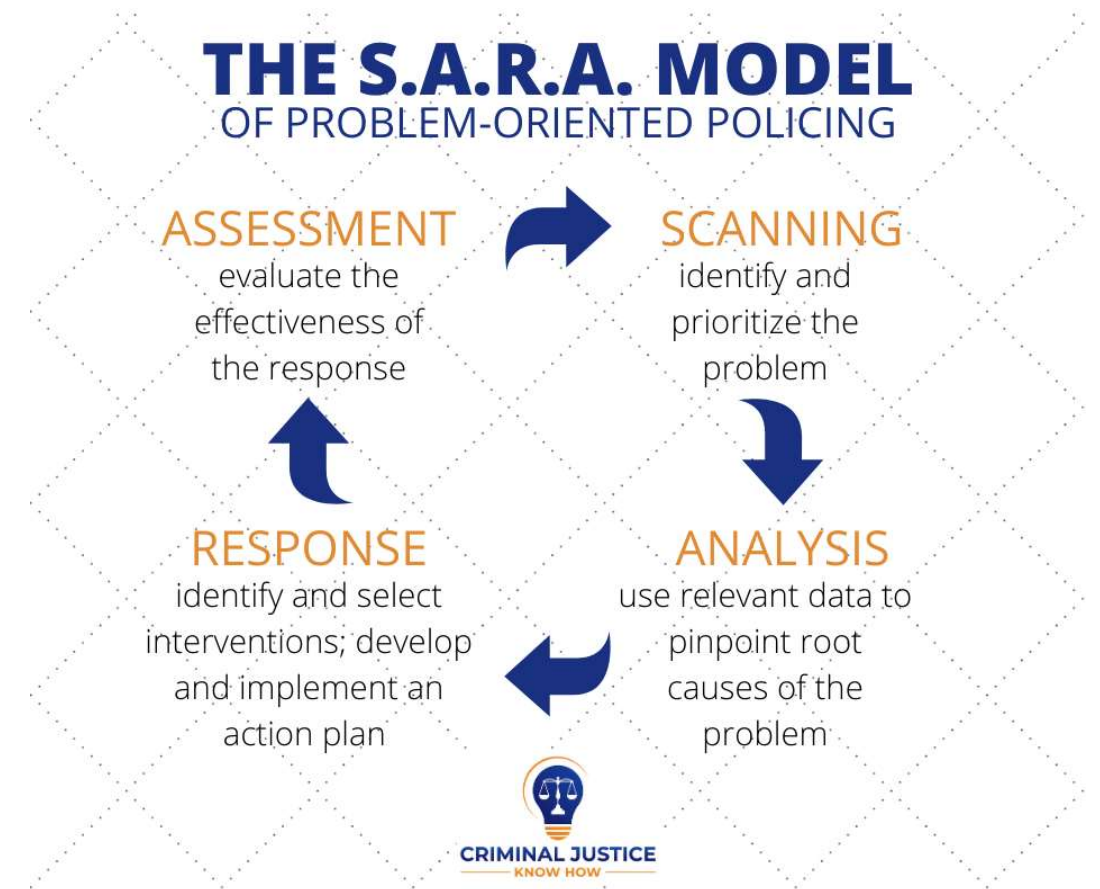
THE S.A.R.A. MODEL
OF PROBLEM-ORIENTED POLICING

ASSESSMENT
evaluate the effectiveness of the response

SCANNING
identify and prioritize the problem

RESPONSE
identify and select interventions; develop and implement an action plan

ANALYSIS
use relevant data to pinpoint root causes of the problem

CRIMINAL JUSTICE
KNOW HOW